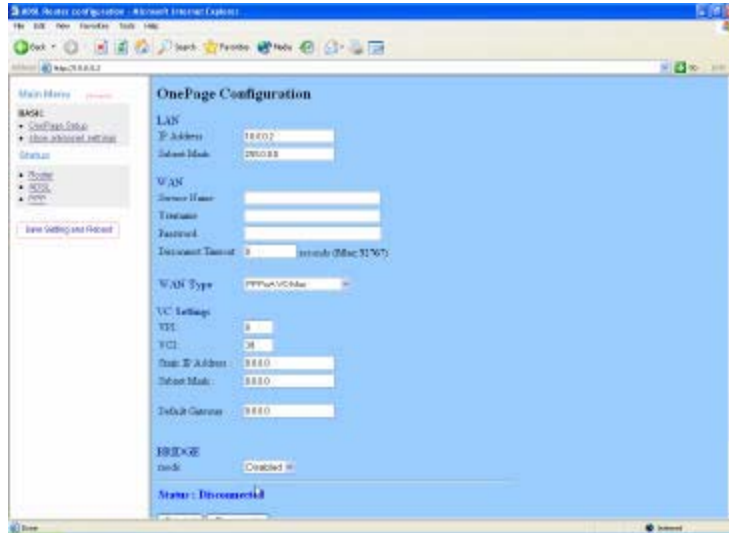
ADSL Router configuration - Microsoft Internet Explorer
File Edit View Favorites Tools Help
Back Search Favorites Media
Address http://10.0.0.2
Go

Main Menu
BASIC
• OnePage Setup
• show advanced settings
Status
• Router
• ADSL
• PPP
Save Setting and Reboot

OnePage Configuration

LAN
IP Address 10.0.0.2
Subnet Mask 255.0.0.0

WAN
Service Name
Username
Password
Disconnect Timeout 0 seconds (Max 32767)

WAN Type PPPoA VC-Mux

VC Settings
VPI 8
VCI 35
Static IP Address 0.0.0.0
Subnet Mask 0.0.0.0

Default Gateway 0.0.0.0

BRIDGE
mode Disabled

Status : Disconnected

Done Internet